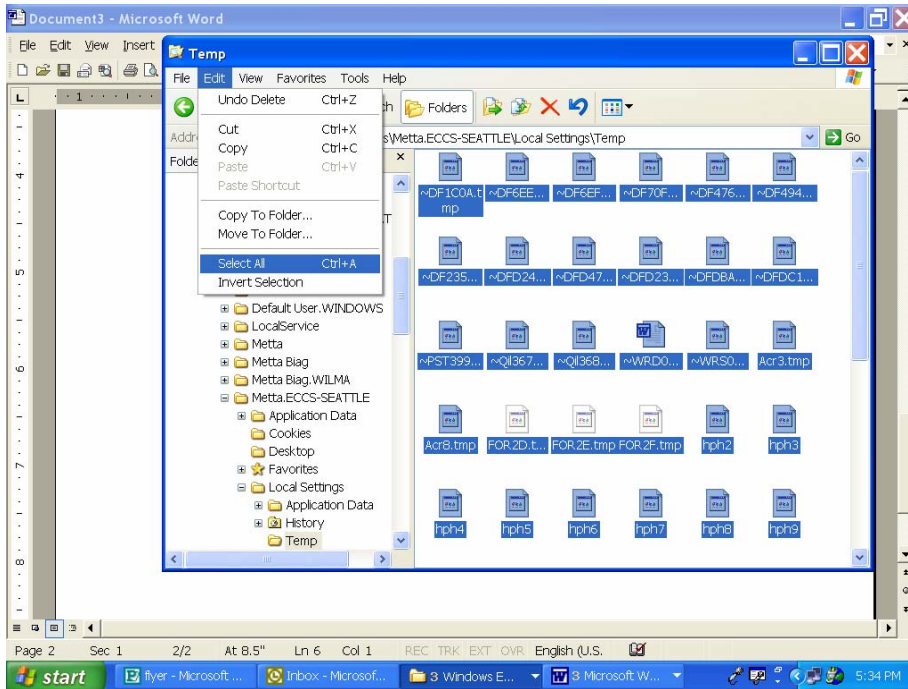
Document3 - Microsoft Word

File Edit View Insert

Temp

File Edit View Favorites Tools Help

Undo Delete Ctrl+Z

Cut Ctrl+X
Copy Ctrl+C
Paste Ctrl+V
Paste Shortcut

Copy To Folder...
Move To Folder...

Select All Ctrl+A
Invert Selection

h Folders

Addr s\Metta.ECCS-SEATTLE\Local Settings\Temp Go

Folde ×

T

Default User.WINDOWS
LocalService
Metta
Metta Biag
Metta Biag.WILMA
Metta.ECCS-SEATTLE
Application Data
Cookies
Desktop
Favorites
Local Settings
Application Data
History
Temp

~DF1C0A.tmp ~DF6EE... ~DF6EF... ~DF70F... ~DF476... ~DF494...
~DF235... ~DFD24... ~DFD47... ~DFD23... ~DFDBA... ~DFDC1...
~PST399... ~Qil367... ~Qil368... ~WRD0... ~WRS0... Acr3.tmp
Acr8.tmp FOR2D.t... FOR2E.tmp FOR2F.tmp hph2 hph3
hph4 hph5 hph6 hph7 hph8 hph9

Page 2 Sec 1 2/2 At 8.5" Ln 6 Col 1 REC TRK EXT OVR English (U.S.

start flyer - Microsoft ... Inbox - Microsof... 3 Windows E... 3 Microsoft W... 5:34 PM